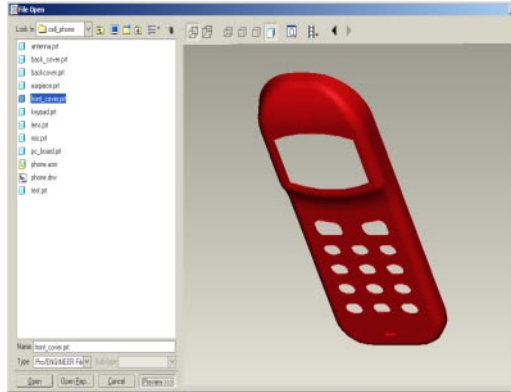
File Open

Look In cell_phone

antenna.prt
back_cover.prt
backcover.prt
earpiece.prt
front_cover.prt
keypad.prt
lens.prt
mic.prt
pc_board.prt
phone.asm
phone.drw
test.prt

Name front_cover.prt
Type Pro/ENGINEER Fa Sub-type

Open Open Rep... Cancel Preview <<<